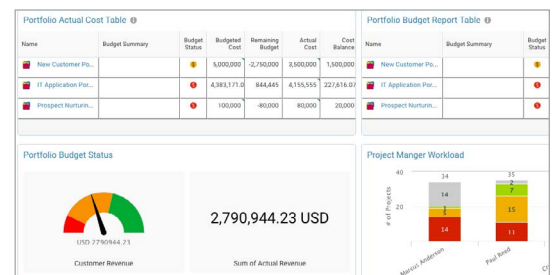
Portfolio Actual Cost Table

| Name | Budget Summary | Budget Status | Budgeted Cost | Remaining Budget | Actual Cost | Cost Balance |
|---|---|---|---|---|---|---|
| New Customer Po... | | | 5,000,000 | -2,750,000 | 3,500,000 | 1,500,000 |
| IT Application Por... | | | 4,383,171.0 | 844,445 | 4,155,555 | 227,616.07 |
| Prospect Nurturin... | | | 100,000 | -80,000 | 80,000 | 20,000 |

Portfolio Budget Report Table

| Name | Budget Summary | Budget Status |
|---|---|---|
| New Customer Po... | | |
| IT Application Por... | | |
| Prospect Nurturin... | | |

Portfolio Budget Status

USD 2790944.23

Customer Revenue

2,790,944.23 USD

Sum of Actual Revenue

Project Manger Workload

40
20
# of Projects
34
14
1
5
14
35
2
7
15
11
Marcus Anderson
Paul Reed